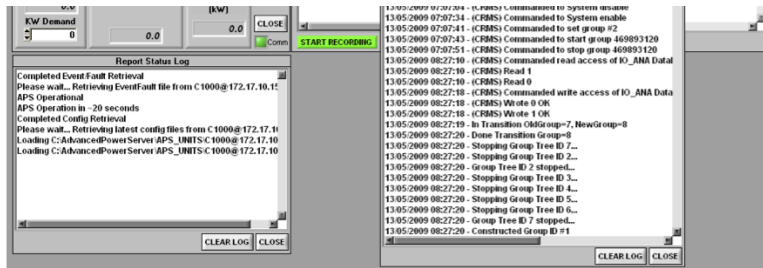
0.0
KW Demand
0
0.0
(kW)
0.0
CLOSE
Comm
START RECORDING

Report Status Log
Completed Event/Fault Retrieval
Please wait... Retrieving EventFault file from C1000@172.17.10.1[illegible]
APS Operational
APS Operation in ~20 seconds
Completed Config Retrieval
Please wait... Retrieving latest config files from C1000@172.17.1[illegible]
Loading C:\AdvancedPowerServer\APS_UNITS\C1000@172.17.10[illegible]
Loading C:\AdvancedPowerServer\APS_UNITS\C1000@172.17.10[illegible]
CLEAR LOG
CLOSE

13/05/2009 07:07:04 - (CRMS) Commanded to System disable
13/05/2009 07:07:34 - (CRMS) Commanded to System enable
13/05/2009 07:07:41 - (CRMS) Commanded to set group #2
13/05/2009 07:07:43 - (CRMS) Commanded to start group 469893120
13/05/2009 07:07:51 - (CRMS) Commanded to stop group 469893120
13/05/2009 08:27:10 - (CRMS) Commanded read access of IO_ANA Datal
13/05/2009 08:27:10 - (CRMS) Read 1
13/05/2009 08:27:10 - (CRMS) Read 0
13/05/2009 08:27:18 - (CRMS) Commanded write access of IO_ANA Data
13/05/2009 08:27:18 - (CRMS) Wrote 0 OK
13/05/2009 08:27:18 - (CRMS) Wrote 1 OK
13/05/2009 08:27:19 - In Transition OldGroup=7, NewGroup=8
13/05/2009 08:27:20 - Done Transition Group=8
13/05/2009 08:27:20 - Stopping Group Tree ID 7...
13/05/2009 08:27:20 - Stopping Group Tree ID 2...
13/05/2009 08:27:20 - Group Tree ID 2 stopped...
13/05/2009 08:27:20 - Stopping Group Tree ID 3...
13/05/2009 08:27:20 - Stopping Group Tree ID 4...
13/05/2009 08:27:20 - Stopping Group Tree ID 5...
13/05/2009 08:27:20 - Stopping Group Tree ID 6...
13/05/2009 08:27:20 - Group Tree ID 7 stopped...
13/05/2009 08:27:20 - Constructed Group ID #1
CLEAR LOG
CLOSE